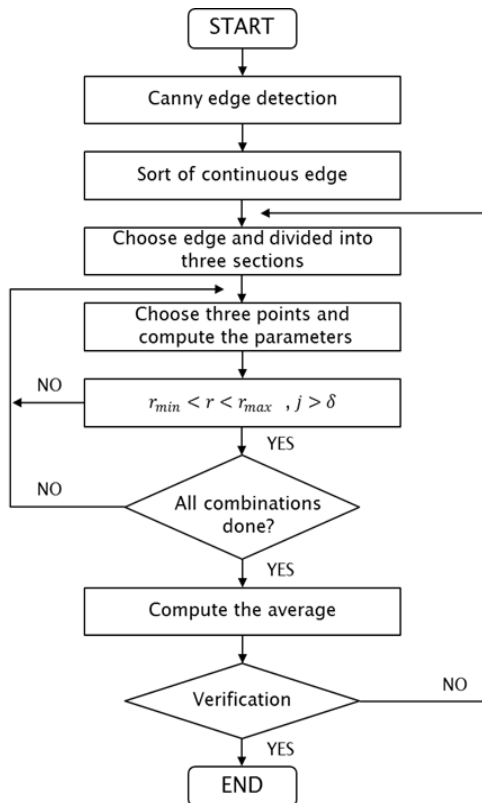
START

Canny edge detection

Sort of continuous edge

Choose edge and divided into three sections

Choose three points and compute the parameters

NO

$r_{min} < r < r_{max}$ , $j > \delta$

YES

NO

All combinations done?

YES

Compute the average

Verification

NO

YES

END